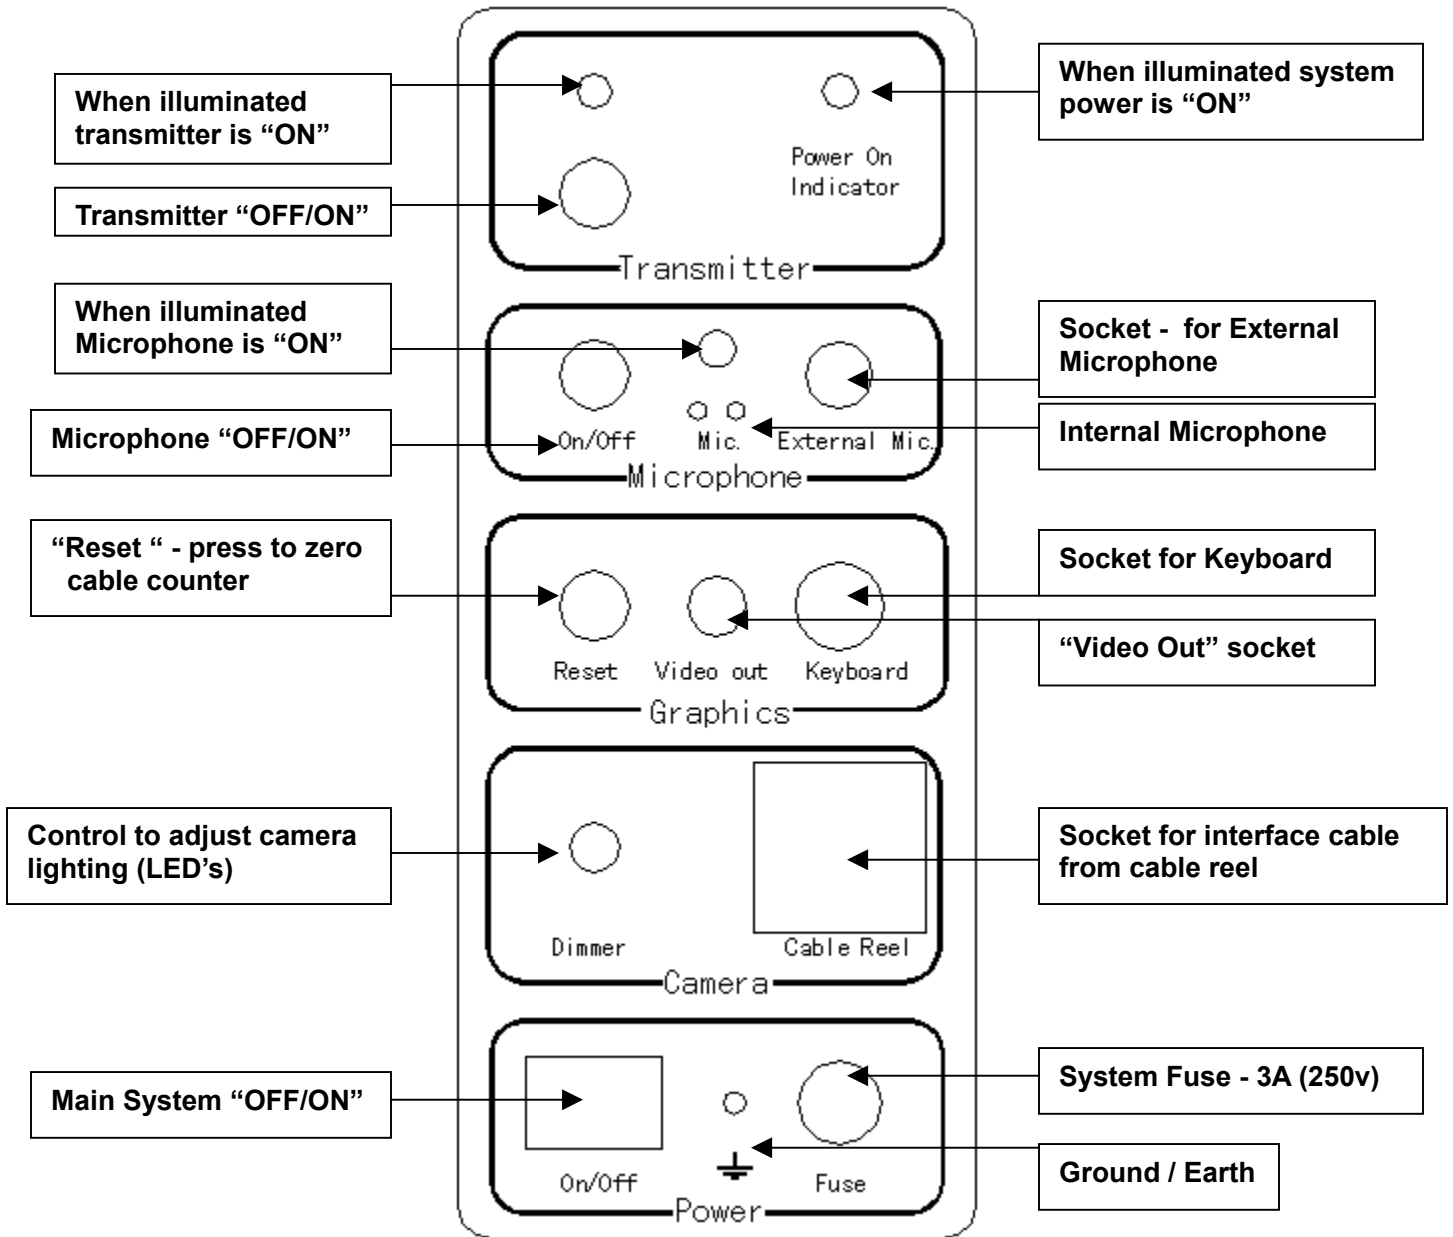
When illuminated transmitter is “ON”

Transmitter “OFF/ON”

Power On Indicator

When illuminated system power is “ON”

Transmitter

When illuminated Microphone is “ON”

Microphone “OFF/ON”

On/Off

Mic.

External Mic.

Socket - for External Microphone

Internal Microphone

Microphone

“Reset “ - press to zero cable counter

Reset

Video out

Keyboard

Socket for Keyboard

“Video Out” socket

Graphics

Control to adjust camera lighting (LED’s)

Dimmer

Cable Reel

Socket for interface cable from cable reel

Camera

Main System “OFF/ON”

On/Off

Fuse

System Fuse - 3A (250v)

Ground / Earth

Power